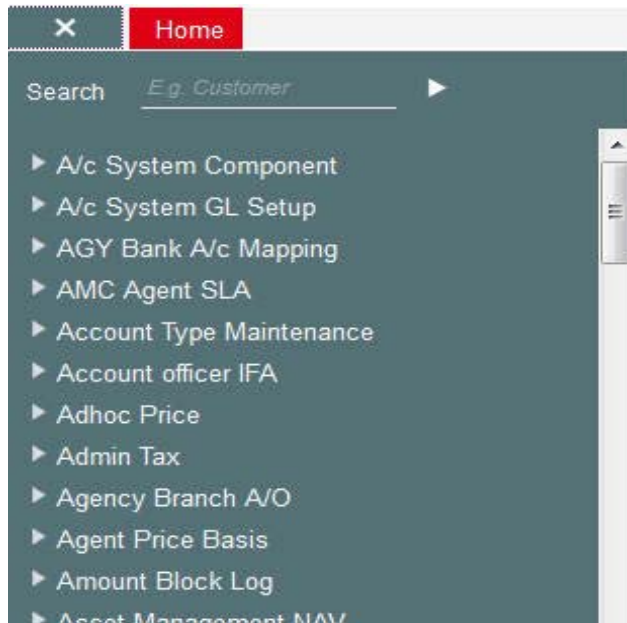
✕ Home

Search E.g. Customer ▶

▶ A/c System Component
▶ A/c System GL Setup
▶ AGY Bank A/c Mapping
▶ AMC Agent SLA
▶ Account Type Maintenance
▶ Account officer IFA
▶ Adhoc Price
▶ Admin Tax
▶ Agency Branch A/O
▶ Agent Price Basis
▶ Amount Block Log
▶ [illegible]